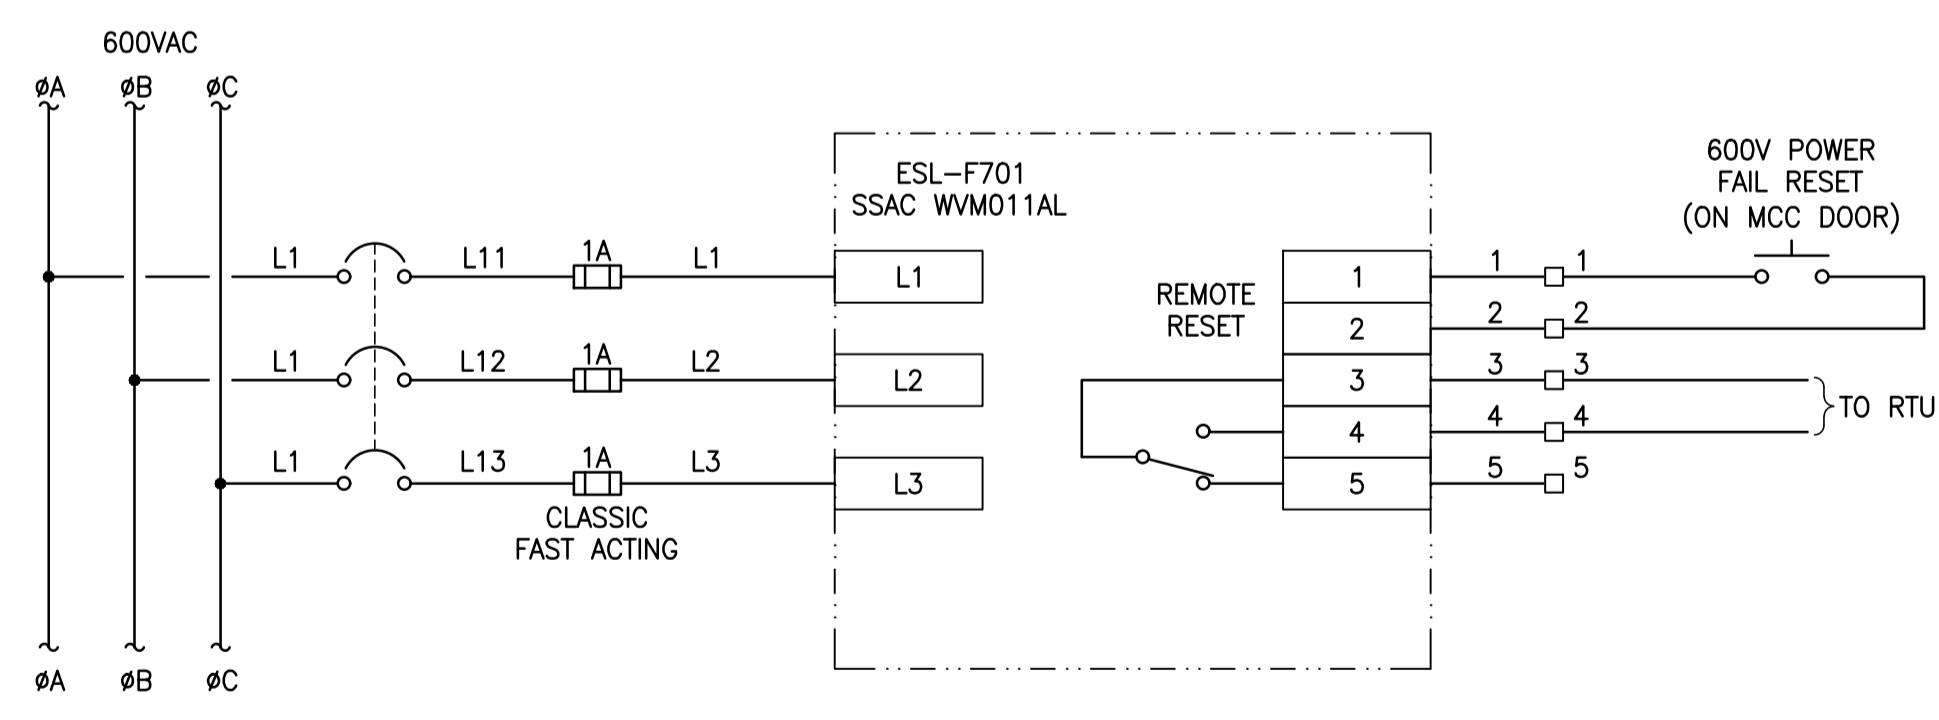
600VAC

ØA ØB ØC

L1 L11 1A L1

L1 L12 1A L2

L1 L13 1A L3

CLASSIC
FAST ACTING

ESL–F701
SSAC WVM011AL

L1

L2

L3

REMOTE
RESET

1
2
3
4
5

1 1
2 2
3 3
4 4
5 5

600V POWER
FAIL RESET
(ON MCC DOOR)

TO RTU

ØA ØB ØC